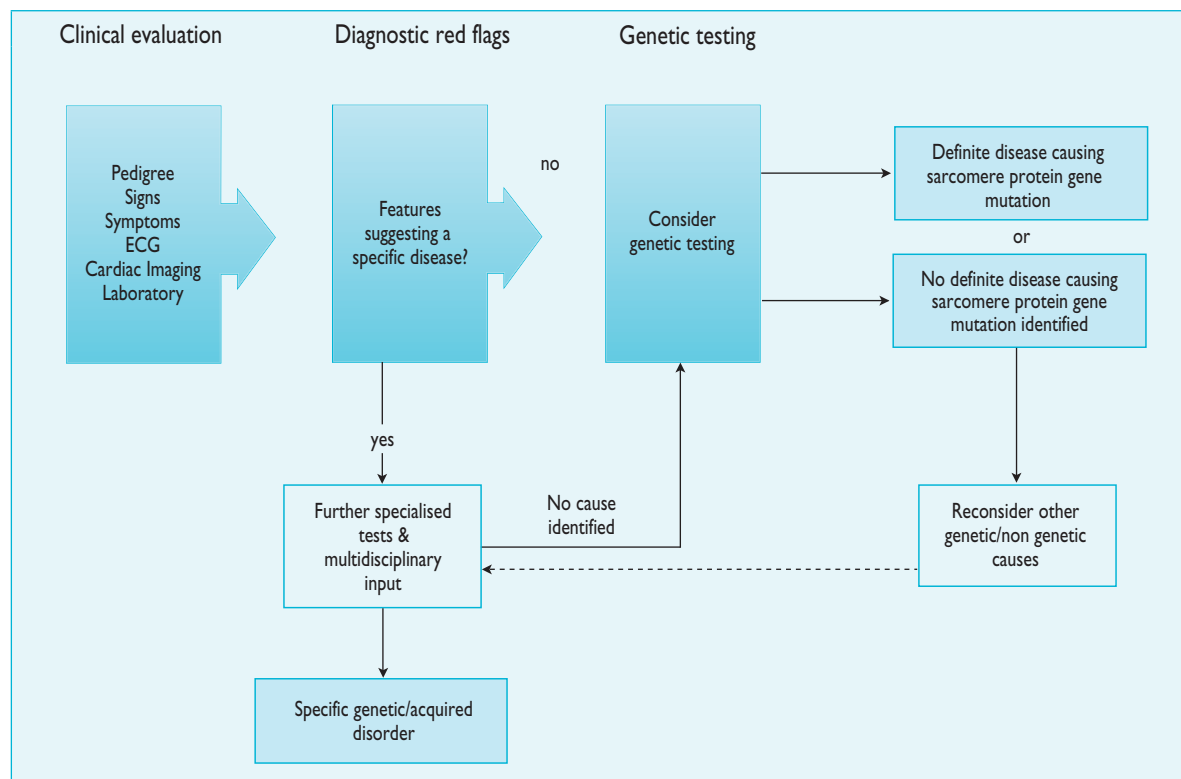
Clinical evaluation

Diagnostic red flags

Genetic testing

Pedigree
Signs
Symptoms
ECG
Cardiac Imaging
Laboratory

Features suggesting a specific disease?

no

Consider genetic testing

Definite disease causing sarcomere protein gene mutation

or

No definite disease causing sarcomere protein gene mutation identified

yes

Further specialised tests & multidisciplinary input

No cause identified

Reconsider other genetic/non genetic causes

Specific genetic/acquired disorder